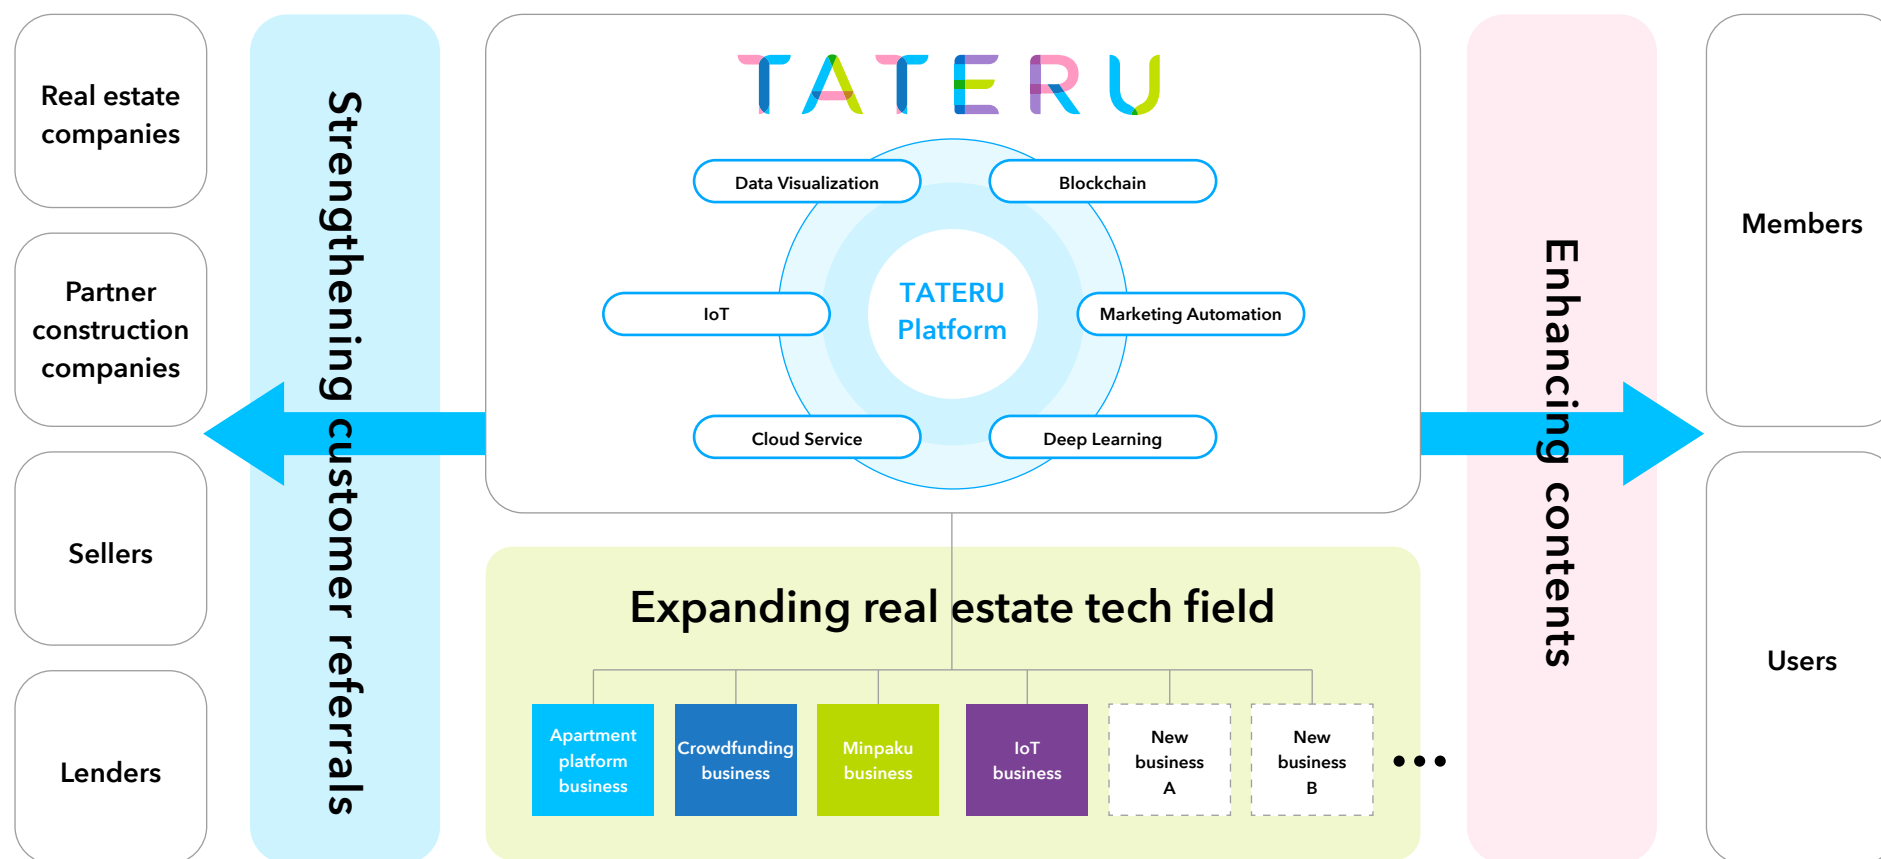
Real estate companies

Partner construction companies

Sellers

Lenders

Strengthening customer referrals

TATERU

Data Visualization

Blockchain

IoT

TATERU Platform

Marketing Automation

Cloud Service

Deep Learning

Expanding real estate tech field

Apartment platform business

Crowdfunding business

Minpaku business

IoT business

New business A

New business B

• • •

Enhancing contents

Members

Users